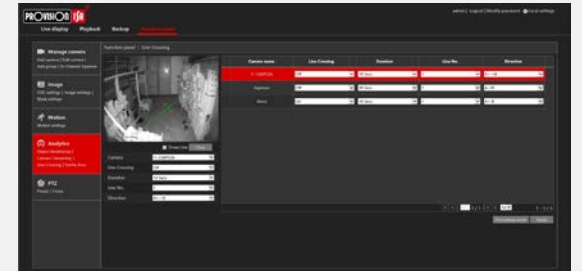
PROVISION ISR

Live display Playback Backup

admin | Logout | Modify password | Local settings

Manage camera

Image

Motion

Analytics

PTZ

Function panel > Line Crossing

Draw Line Clear

Camera

Line Crossing

Duration

Line No.

Direction

| Camera name | Line Crossing | Duration | Line No. | Direction |
|---|---|---|---|---|
| Off | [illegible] | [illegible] | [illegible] | A<->B |
| Off | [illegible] | 1 | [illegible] | A<->B |
| On | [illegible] | 1 | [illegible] | A->B |

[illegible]

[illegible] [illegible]